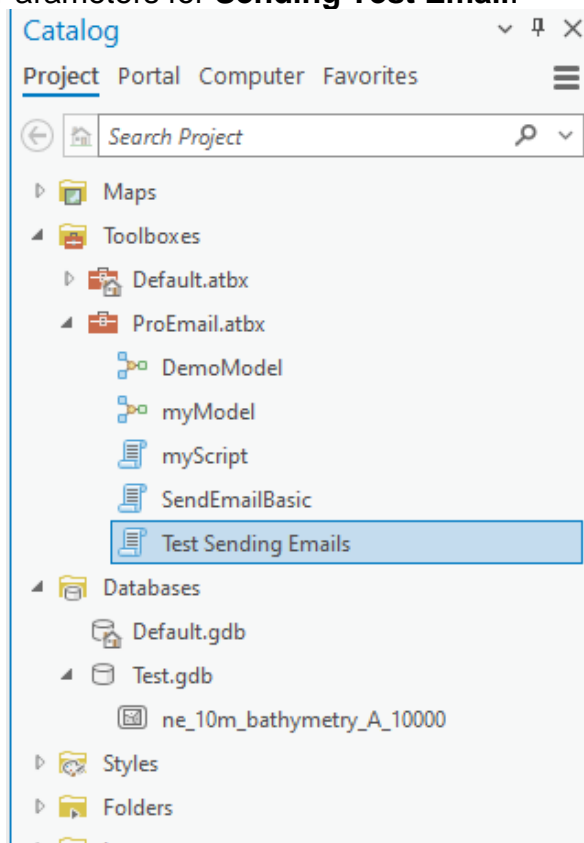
Catalog

Project Portal Computer Favorites

Search Project

Maps
Toolboxes
Default.atbx
ProEmail.atbx
DemoModel
myModel
myScript
SendEmailBasic
Test Sending Emails
Databases
Default.gdb
Test.gdb
ne_10m_bathymetry_A_10000
Styles
Folders